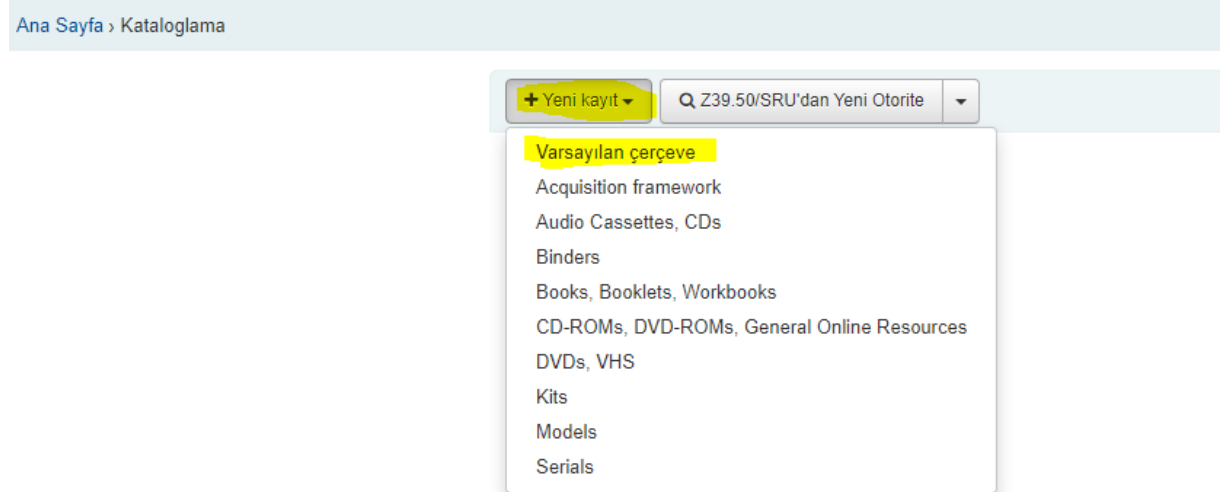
Ana Sayfa › Kataloglama

+ Yeni kayıt ▾

Z39.50/SRU'dan Yeni Otorite

Varsayılan çerçeve
Acquisition framework
Audio Cassettes, CDs
Binders
Books, Booklets, Workbooks
CD-ROMs, DVD-ROMs, General Online Resources
DVDs, VHS
Kits
Models
Serials